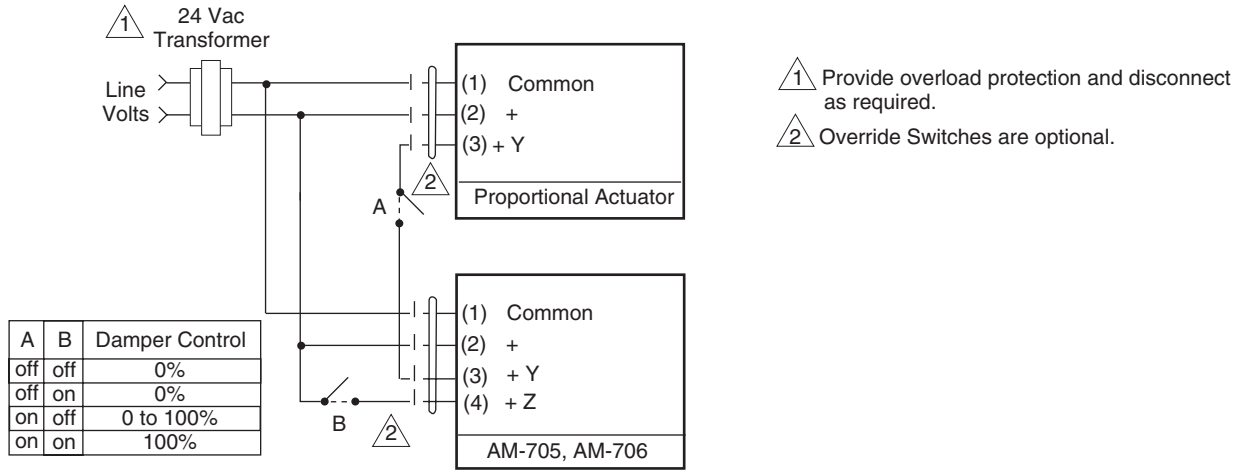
1 24 Vac Transformer

Line Volts

(1) Common
(2) +
(3) + Y

2

A

Proportional Actuator

(1) Common
(2) +
(3) + Y
(4) + Z

B

2

AM-705, AM-706

| A | B | Damper Control |
|---|---|---|
| off | off | 0% |
| off | on | 0% |
| on | off | 0 to 100% |
| on | on | 100% |

1 Provide overload protection and disconnect as required.

2 Override Switches are optional.